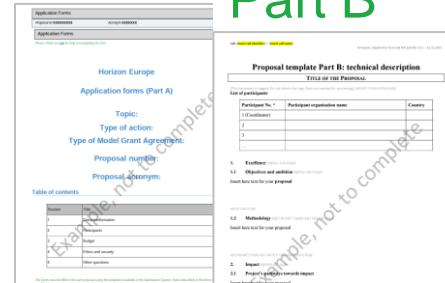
Part B

Application Forms

Proposal ID ######## Acronym ########

Application Forms

Horizon Europe

Application forms (Part A)

Topic:

Type of action:

Type of Model Grant Agreement:

Proposal number:

Proposal acronym:

Table of contents

| Section | Title |
|---|---|
| 1 | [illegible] information |
| 2 | Participants |
| 3 | Budget |
| 4 | Ethics and security |
| 5 | Other questions |

Example, not to complete

Proposal template Part B: technical description

TITLE OF THE PROPOSAL

List of participants

| Participant No. * | Participant organisation name | Country |
|---|---|---|
| 1 (Coordinator) | | |
| 2 | | |
| 3 | | |
| ... | | |

1. Excellence

1.1 Objectives and ambition

Insert here text for your proposal

1.2 Methodology

Insert here text for your proposal

2. Impact

2.1 Project's pathways towards impact

Example, not to complete